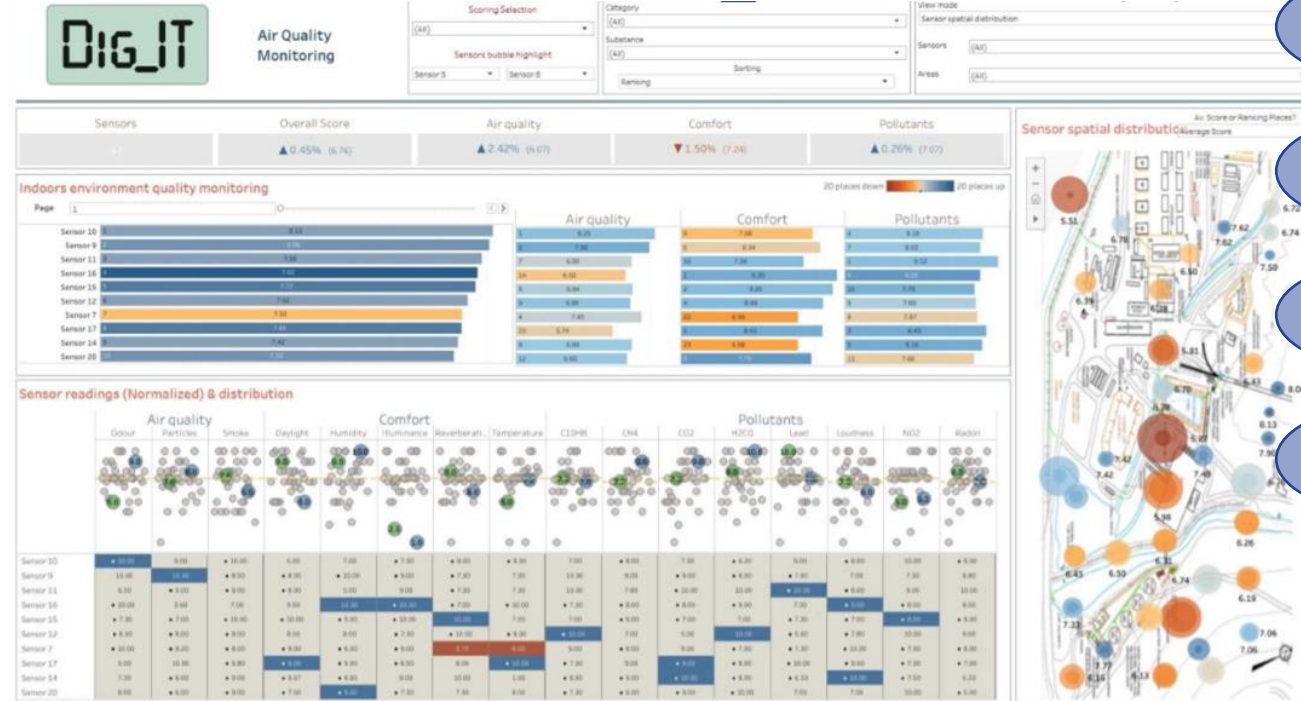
DIG_IT

Air Quality Monitoring

Scoring Selection
(All)
Sensors bubble highlight
Sensor 5
Sensor 8

Category
(All)
Substance
(All)
Sorting
Ranking

View mode
Sensor spatial distribution
Sensors (All)
Areas (All)

| Sensors | Overall Score | Air quality | Comfort | Pollutants |
|---|---|---|---|---|
| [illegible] | ▲0.45% (6.76) | ▲2.42% (6.07) | ▼1.50% (7.24) | ▲0.26% (7.07) |

Indoors environment quality monitoring
Page 1
20 places down 20 places up

Sensor 10
Sensor 9
Sensor 11
Sensor 16
Sensor 15
Sensor 12
Sensor 7
Sensor 17
Sensor 14
Sensor 20

Air quality
Comfort
Pollutants

Sensor readings (Normalized) & distribution
Air quality
Odour Particles Smoke
Comfort
Daylight Humidity Illuminance Reverberati.. Temperature
Pollutants
C10H8 CH4 CO2 H2CO Lead Loudness NO2 Radon

Sensor 10
Sensor 9
Sensor 11
Sensor 16
Sensor 15
Sensor 12
Sensor 7
Sensor 17
Sensor 14
Sensor 20

Sensor spatial distribution
Av. Score or Ranking Places?
Average Score

5.51 6.76 7.62 6.72 6.74 7.50 6.50 6.39 6.28 5.81 6.78 6.47 8.0 6.13 7.90 7.42 7.49 5.58 6.26 6.43 6.50 6.74 6.19 7.33 7.06 7.06 7.77 6.16 6.13